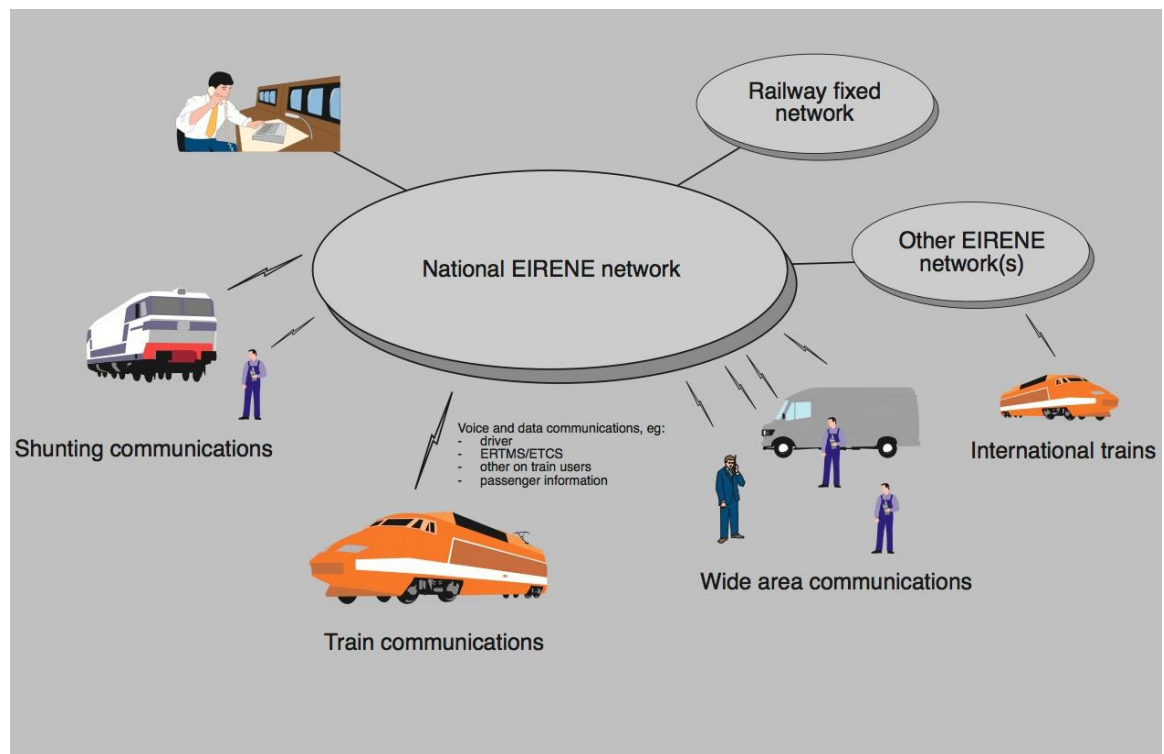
Railway fixed network

Other EIRENE network(s)

National EIRENE network

Shunting communications

Voice and data communications, eg:
- driver
- ERTMS/ETCS
- other on train users
- passenger information

International trains

Wide area communications

Train communications